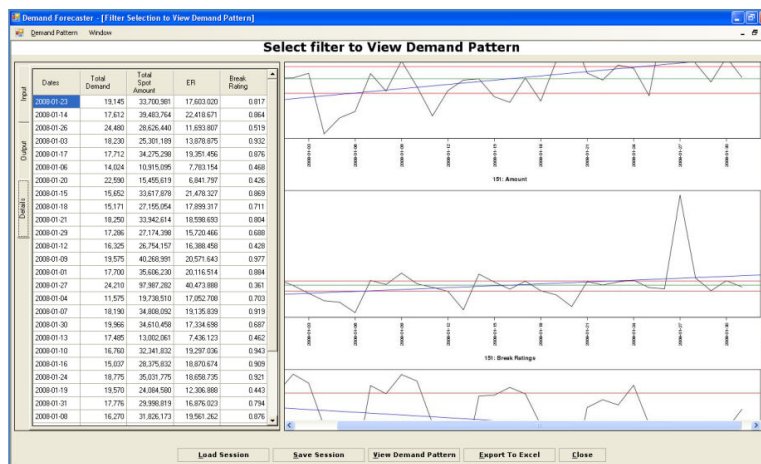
Demand Forecaster - [Filter Selection to View Demand Pattern]

Demand Pattern Window

Select filter to View Demand Pattern

Input

Output

Details

| Dates | Total Demand | Total Spot Amount | ER | Break Rating |
|---|---|---|---|---|
| 2008-01-23 | 19,145 | 33,700,981 | 17,603.020 | 0.817 |
| 2008-01-14 | 17,612 | 39,483,764 | 22,418.671 | 0.864 |
| 2008-01-26 | 24,480 | 28,626,440 | 11,693.807 | 0.519 |
| 2008-01-03 | 18,230 | 25,301,189 | 13,878.875 | 0.932 |
| 2008-01-17 | 17,712 | 34,275,298 | 19,351.456 | 0.876 |
| 2008-01-06 | 14,024 | 10,915,095 | 7,783.154 | 0.468 |
| 2008-01-20 | 22,590 | 15,455,619 | 6,841.797 | 0.426 |
| 2008-01-15 | 15,652 | 33,617,878 | 21,478.327 | 0.869 |
| 2008-01-18 | 15,171 | 27,155,054 | 17,899.317 | 0.711 |
| 2008-01-21 | 18,250 | 33,942,614 | 18,598.693 | 0.804 |
| 2008-01-29 | 17,286 | 27,174,398 | 15,720.466 | 0.688 |
| 2008-01-12 | 16,325 | 26,754,157 | 16,388.458 | 0.428 |
| 2008-01-09 | 19,575 | 40,268,991 | 20,571.643 | 0.977 |
| 2008-01-01 | 17,700 | 35,606,230 | 20,116.514 | 0.884 |
| 2008-01-27 | 24,210 | 97,987,282 | 40,473.888 | 0.361 |
| 2008-01-04 | 11,575 | 19,738,510 | 17,052.708 | 0.703 |
| 2008-01-07 | 18,190 | 34,808,092 | 19,135.839 | 0.919 |
| 2008-01-30 | 19,966 | 34,610,458 | 17,334.698 | 0.687 |
| 2008-01-13 | 17,485 | 13,002,061 | 7,436.123 | 0.462 |
| 2008-01-10 | 16,760 | 32,341,832 | 19,297.036 | 0.943 |
| 2008-01-16 | 15,037 | 28,375,832 | 18,870.674 | 0.909 |
| 2008-01-24 | 18,775 | 35,031,775 | 18,658.735 | 0.921 |
| 2008-01-19 | 19,570 | 24,084,580 | 12,306.888 | 0.443 |
| 2008-01-31 | 17,776 | 29,998,819 | 16,876.023 | 0.794 |
| 2008-01-08 | 16,270 | 31,826,173 | 19,561.262 | 0.876 |

2008-01-03 2008-01-06 2008-01-09 2008-01-12 2008-01-15 2008-01-18 2008-01-21 2008-01-24 2008-01-27 2008-01-30

151: Amount

2008-01-03 2008-01-06 2008-01-09 2008-01-12 2008-01-15 2008-01-18 2008-01-21 2008-01-24 2008-01-27 2008-01-30

151: Break Ratings

Load Session Save Session View Demand Pattern Export To Excel Close